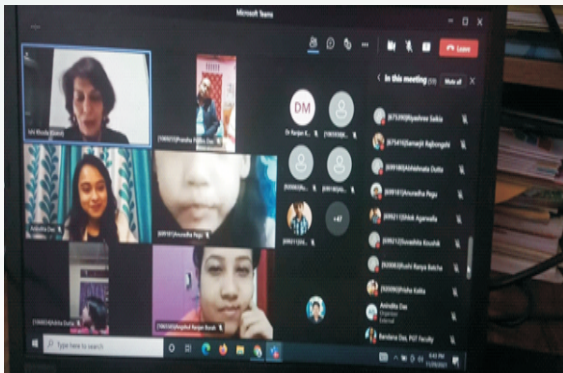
Microsoft Teams

Leave

In this meeting

Mute all

Urk Khosla (Guest)

[190010]Pranitha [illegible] Das

DM

Dr Ranjan K...

[190109]...

Anindita Das

[609010]Anuradha Pegu

+47

[160010]Angshul Ranjan Borah

[160010]Ankita Dutta

[875399]Riyashree Saikia

[875410]Samarjit Rajkonwar

[600140]Abhilasha Dutta

[609010]Anuradha Pegu

[609021]Dhiksh Agarwala

[609012]Suvashita Koushik

[620008]Kushi Ranjan Batcha

[620009]Pinku Kalita

Anindita Das
Organizer
External

Bandana Das, PGT Faculty

Type here to search